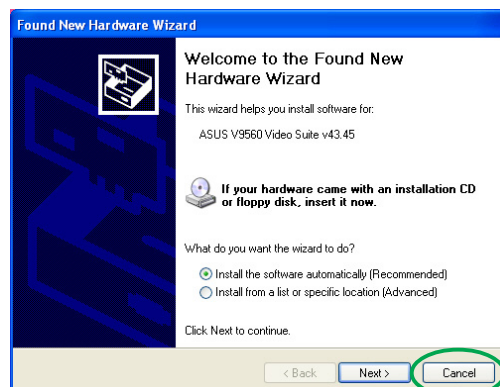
Found New Hardware Wizard

Welcome to the Found New Hardware Wizard

This wizard helps you install software for:

ASUS V9560 Video Suite v43.45

If your hardware came with an installation CD or floppy disk, insert it now.

What do you want the wizard to do?

Install the software automatically (Recommended)

Install from a list or specific location (Advanced)

Click Next to continue.

< Back Next > Cancel